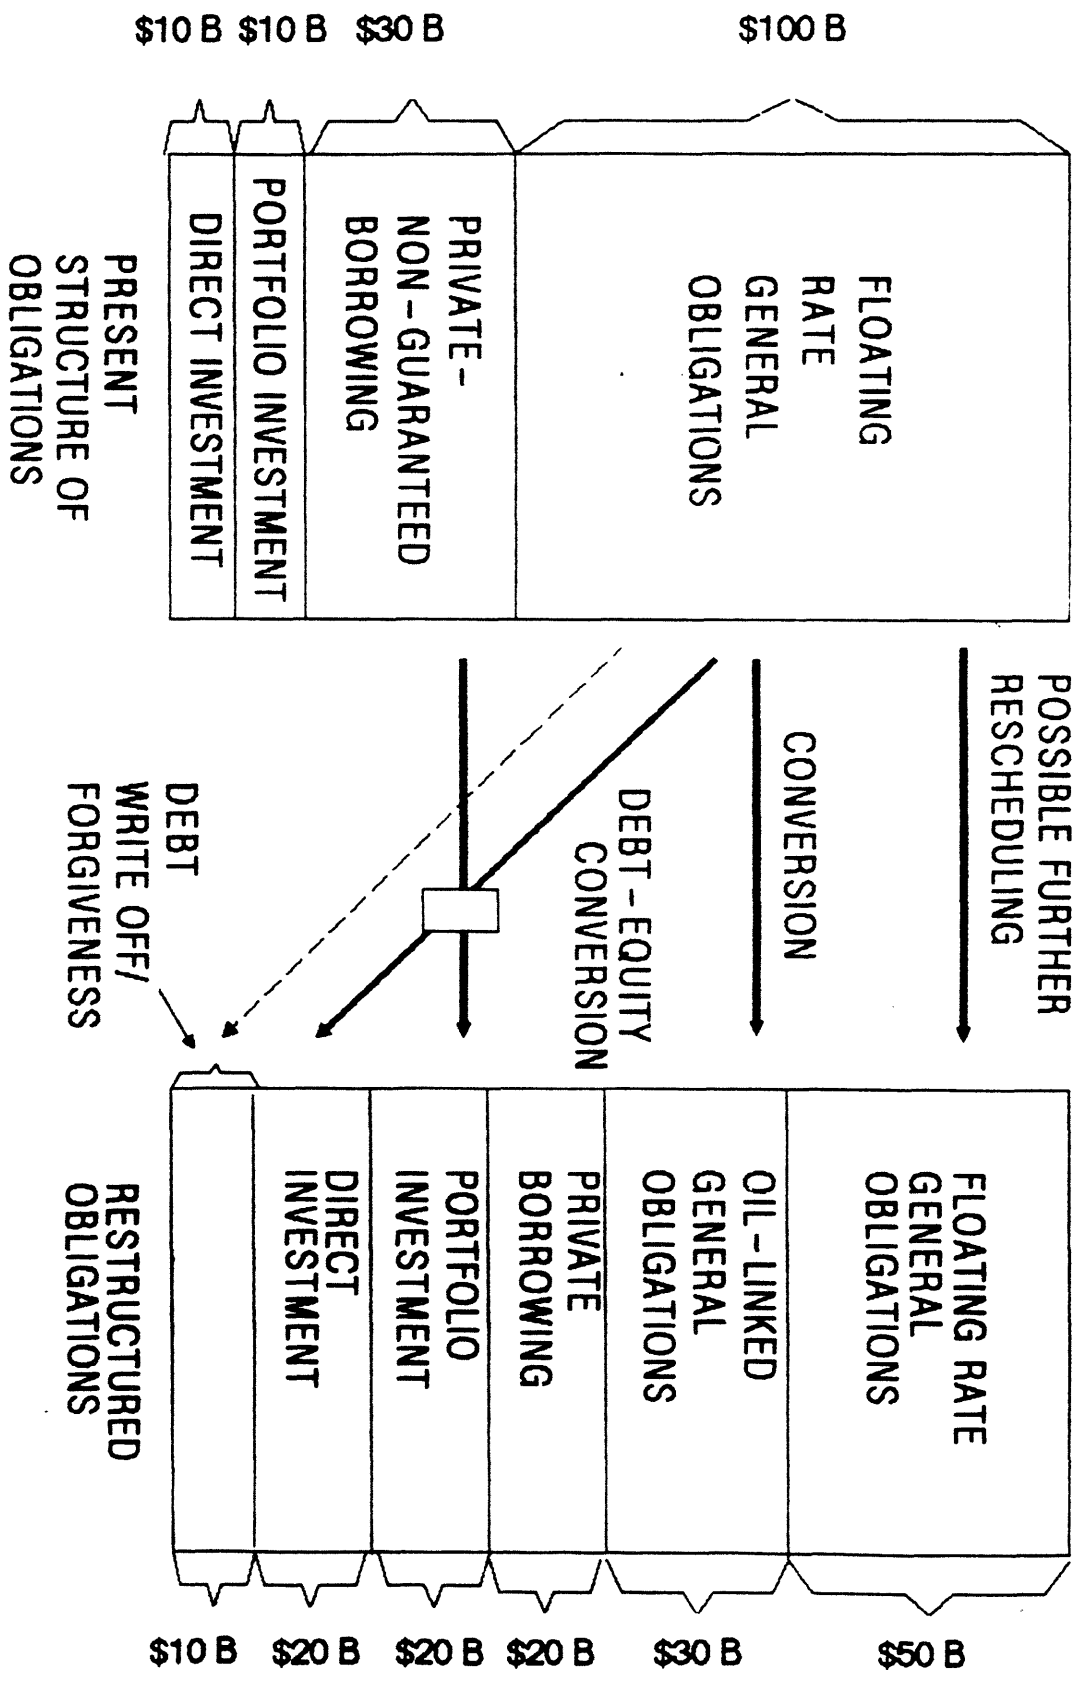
$10 B $10 B $30 B $100 B

DIRECT INVESTMENT

PORTFOLIO INVESTMENT

PRIVATE - NON - GUARANTEED BORROWING

FLOATING RATE GENERAL OBLIGATIONS

PRESENT STRUCTURE OF OBLIGATIONS

POSSIBLE FURTHER RESCHEDULING

CONVERSION

DEBT - EQUITY CONVERSION

DEBT WRITE OFF/ FORGIVENESS

FLOATING RATE GENERAL OBLIGATIONS

OIL - LINKED GENERAL OBLIGATIONS

PRIVATE BORROWING

PORTFOLIO INVESTMENT

DIRECT INVESTMENT

RESTRUCTURED OBLIGATIONS

$10 B $20 B $20 B $20 B $30 B $50 B